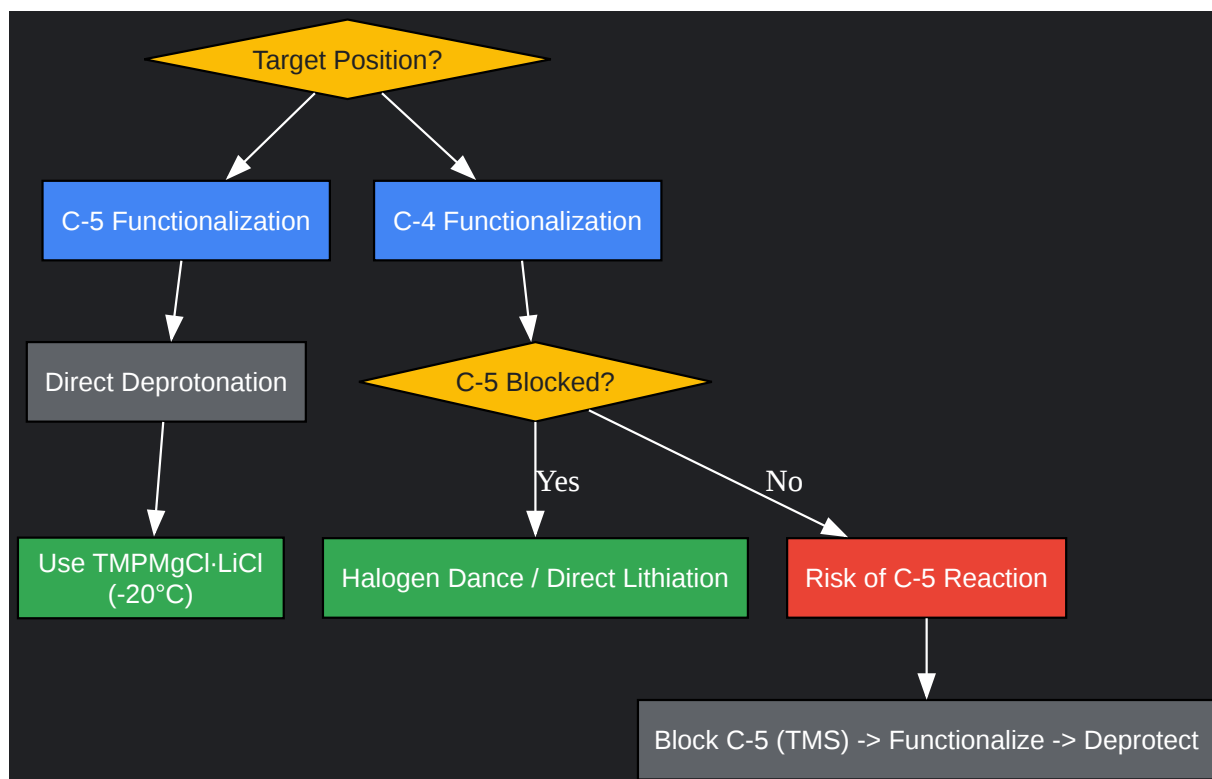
Target Position?

C-5 Functionalization

C-4 Functionalization

Direct Deprotonation

C-5 Blocked?

Yes

No

Use TMPMgCl·LiCl (-20°C)

Halogen Dance / Direct Lithiation

Risk of C-5 Reaction

Block C-5 (TMS) -> Functionalize -> Deprotect